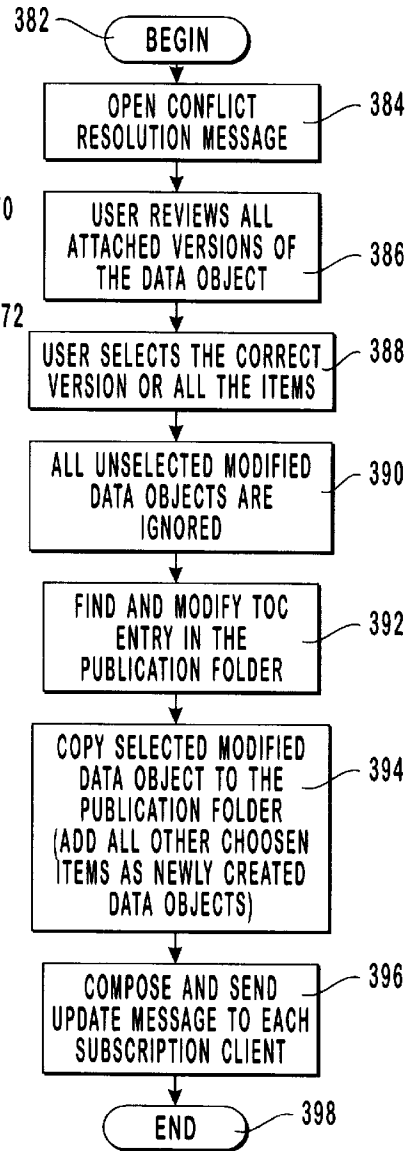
382
BEGIN

OPEN CONFLICT RESOLUTION MESSAGE
384

0

USER REVIEWS ALL ATTACHED VERSIONS OF THE DATA OBJECT
386

72

USER SELECTS THE CORRECT VERSION OR ALL THE ITEMS
388

ALL UNSELECTED MODIFIED DATA OBJECTS ARE IGNORED
390

FIND AND MODIFY TOC ENTRY IN THE PUBLICATION FOLDER
392

COPY SELECTED MODIFIED DATA OBJECT TO THE PUBLICATION FOLDER (ADD ALL OTHER CHOOSEN ITEMS AS NEWLY CREATED DATA OBJECTS)
394

COMPOSE AND SEND UPDATE MESSAGE TO EACH SUBSCRIPTION CLIENT
396

END
398